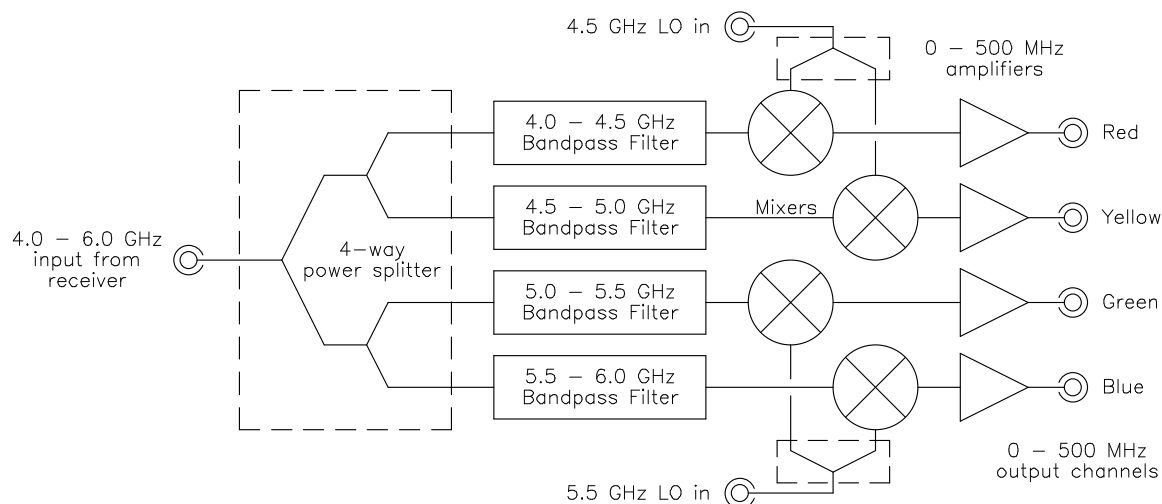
4.5 GHz LO in

0 – 500 MHz amplifiers

4.0 – 6.0 GHz input from receiver

4-way power splitter

4.0 – 4.5 GHz Bandpass Filter

4.5 – 5.0 GHz Bandpass Filter

5.0 – 5.5 GHz Bandpass Filter

5.5 – 6.0 GHz Bandpass Filter

Mixers

Red

Yellow

Green

Blue

0 – 500 MHz output channels

5.5 GHz LO in